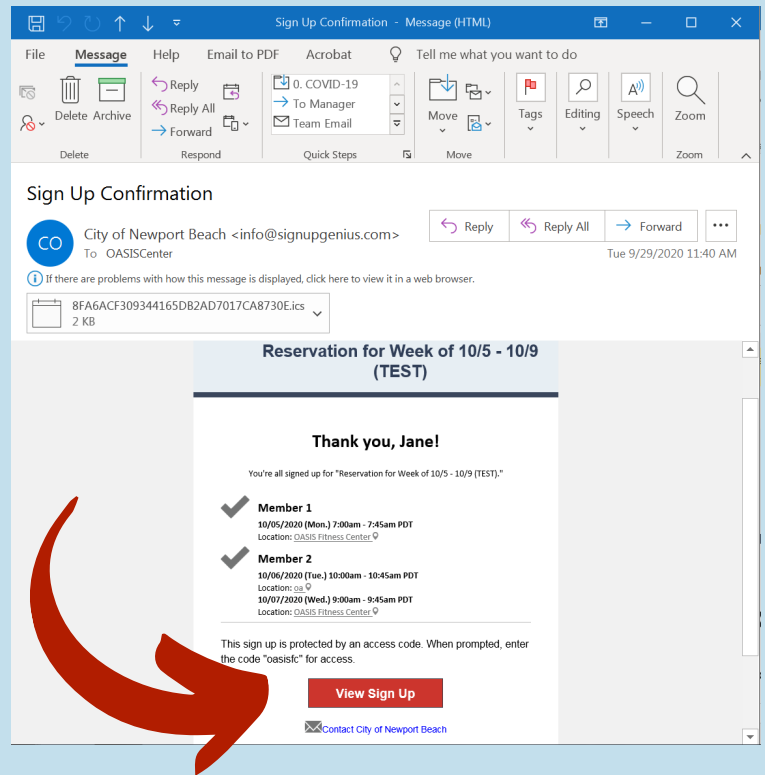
Sign Up Confirmation - Message (HTML)

File Message Help Email to PDF Acrobat Tell me what you want to do

Delete Archive
Delete

Reply
Reply All
Forward
Respond

0. COVID-19
To Manager
Team Email
Quick Steps

Move
Move

Tags

Editing

Speech

Zoom
Zoom

Sign Up Confirmation

CO City of Newport Beach <info@signupgenius.com>
To OASISCenter

Reply Reply All Forward •••

Tue 9/29/2020 11:40 AM

If there are problems with how this message is displayed, click here to view it in a web browser.

8FA6ACF309344165DB2AD7017CA8730E.ics
2 KB

Reservation for Week of 10/5 - 10/9 (TEST)

Thank you, Jane!

You're all signed up for "Reservation for Week of 10/5 - 10/9 (TEST)."

Member 1
10/05/2020 (Mon.) 7:00am - 7:45am PDT
Location: OASIS Fitness Center

Member 2
10/06/2020 (Tue.) 10:00am - 10:45am PDT
Location: oa
10/07/2020 (Wed.) 9:00am - 9:45am PDT
Location: OASIS Fitness Center

This sign up is protected by an access code. When prompted, enter the code "oasisfc" for access.

View Sign Up

Contact City of Newport Beach